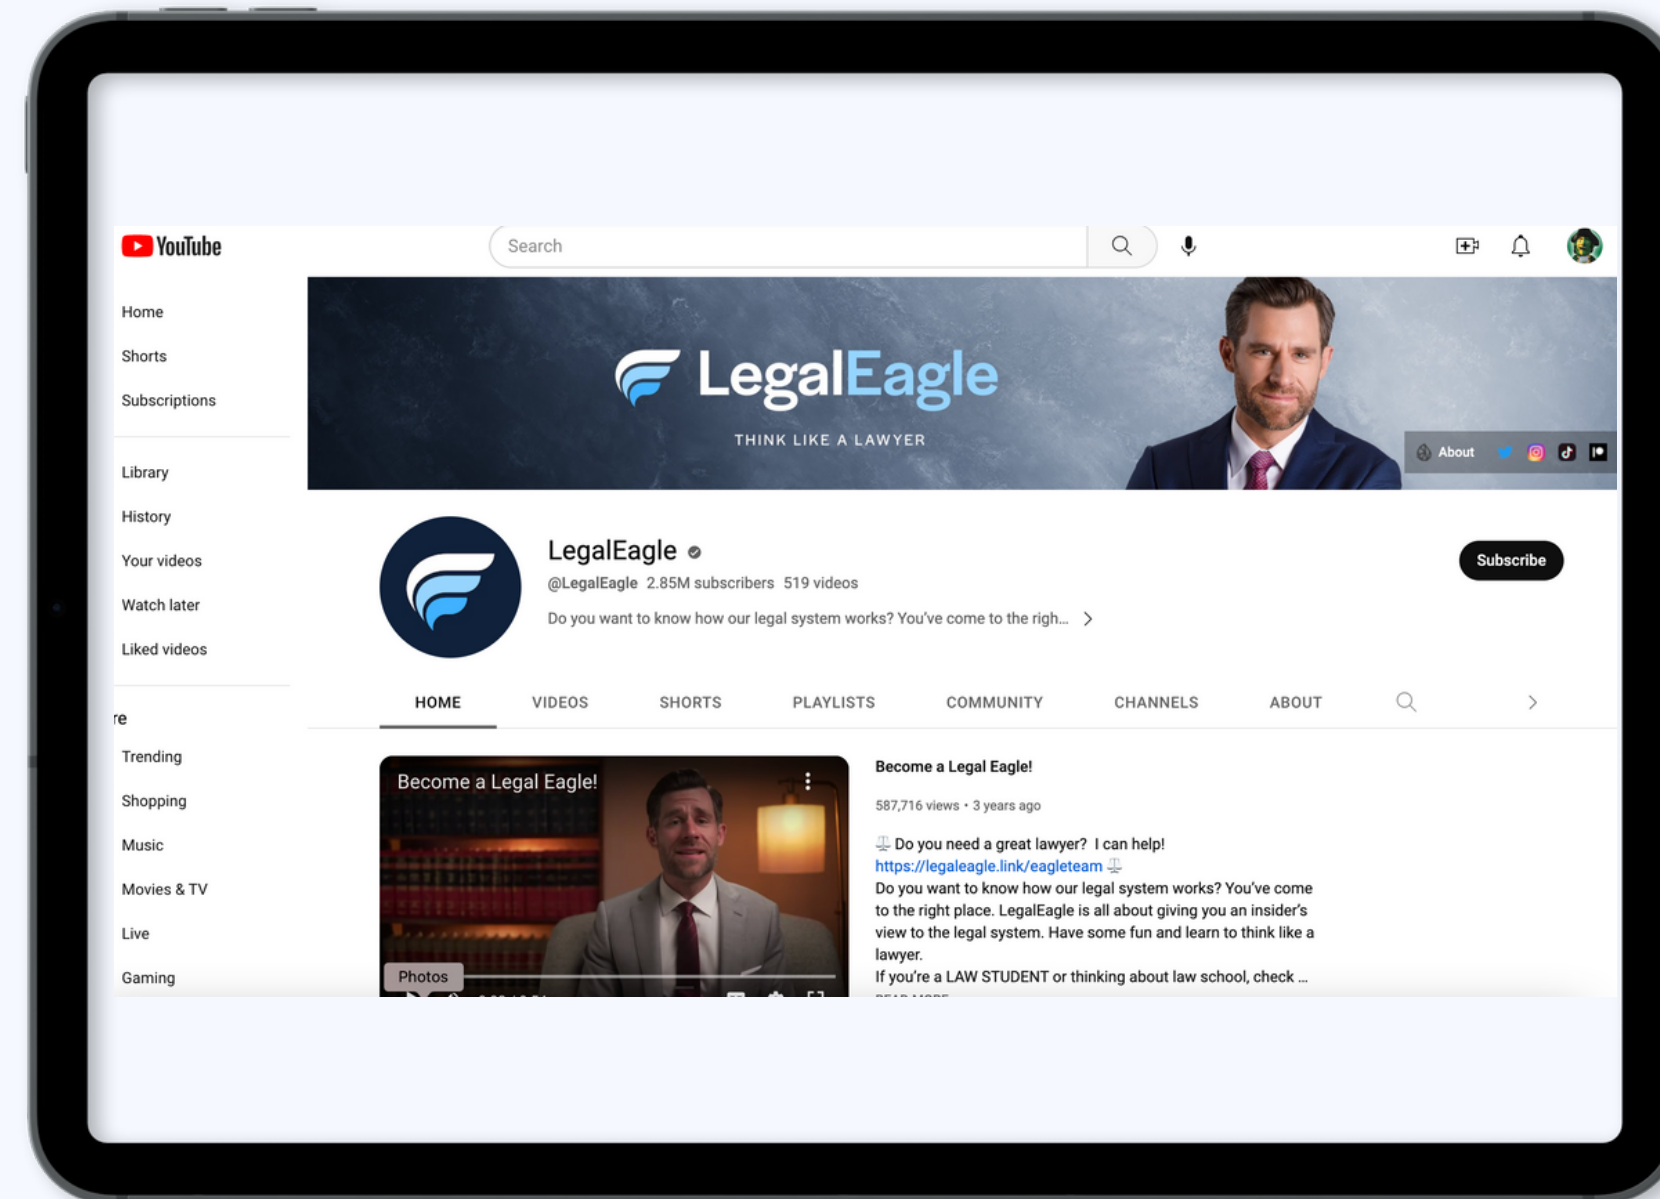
YouTube

Search

Home
Shorts
Subscriptions

Library
History
Your videos
Watch later
Liked videos

re
Trending
Shopping
Music
Movies & TV
Live
Gaming

LegalEagle
THINK LIKE A LAWYER

About

LegalEagle
@LegalEagle 2.85M subscribers 519 videos
Do you want to know how our legal system works? You've come to the righ...

Subscribe

HOME VIDEOS SHORTS PLAYLISTS COMMUNITY CHANNELS ABOUT

Become a Legal Eagle!
Photos

Become a Legal Eagle!
587,716 views • 3 years ago

Do you need a great lawyer? I can help!
https://legaleagle.link/eagleteam
Do you want to know how our legal system works? You've come to the right place. LegalEagle is all about giving you an insider's view to the legal system. Have some fun and learn to think like a lawyer.
If you're a LAW STUDENT or thinking about law school, check ...
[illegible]